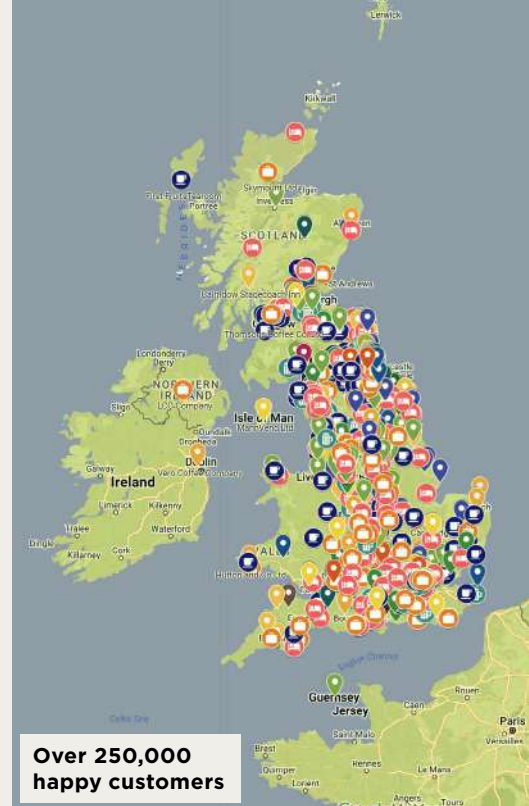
Lerwick

Kirkwall

Portree

Inverness

SCOTLAND

Aberdeen

St Andrews

Edinburgh

Londonderry

NORTHERN IRELAND

Sligo

Isle of Man

Dundalk

Drogheda

Dublin

Galway

Ireland

Limerick

Kilkenny

Tralee

Waterford

Dingle

Killarney

Cork

Liverpool

WALES

Guernsey

Jersey

Saint-Malo

Caen

Rouen

Paris

Versailles

Brest

Rennes

Le Mans

Quimper

Lorient

Angers

Tours

Over 250,000 happy customers